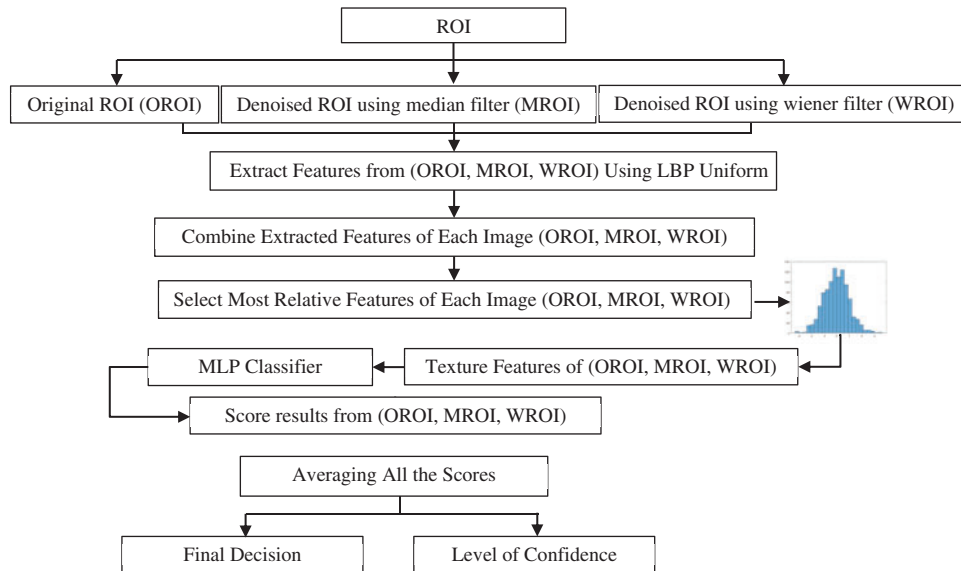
ROI

Original ROI (OROI)

Denoised ROI using median filter (MROI)

Denoised ROI using wiener filter (WROI)

Extract Features from (OROI, MROI, WROI) Using LBP Uniform

Combine Extracted Features of Each Image (OROI, MROI, WROI)

Select Most Relative Features of Each Image (OROI, MROI, WROI)

MLP Classifier

Texture Features of (OROI, MROI, WROI)

Score results from (OROI, MROI, WROI)

Averaging All the Scores

Final Decision

Level of Confidence